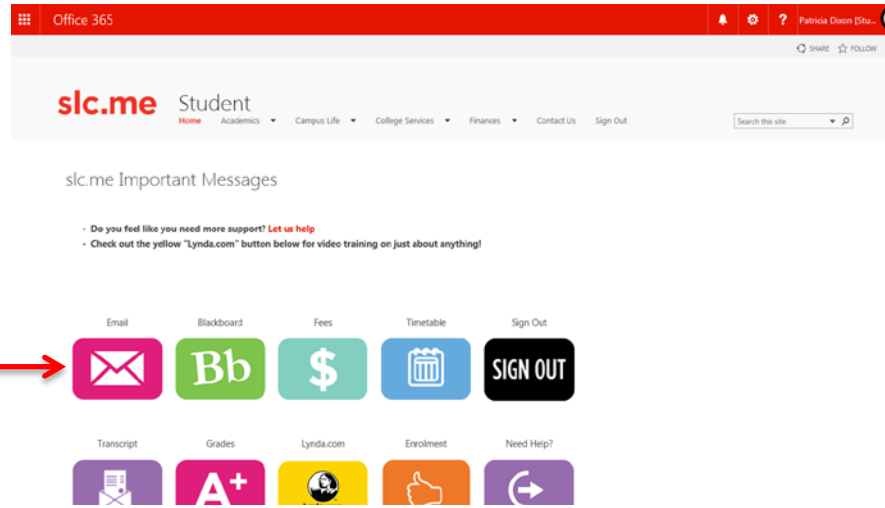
Office 365

Patricia Dixon [Stu...

SHARE FOLLOW

slc.me Student

Home Academics Campus Life College Services Finances Contact Us Sign Out

Search this site

slc.me Important Messages

- Do you feel like you need more support? Let us help
- Check out the yellow "Lynda.com" button below for video training on just about anything!

Email Blackboard Fees Timetable Sign Out

Bb $ SIGN OUT

Transcript Grades Lynda.com Enrolment Need Help?

A+